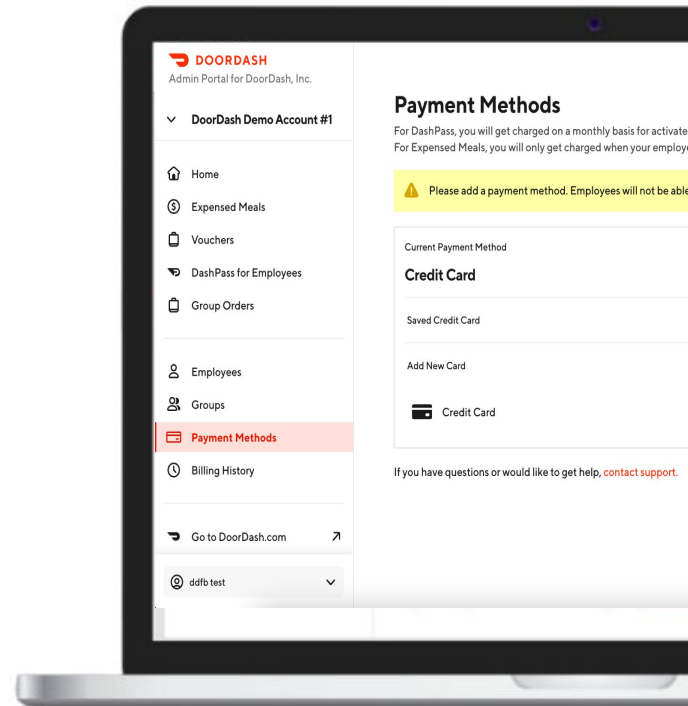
DOORDASH
Admin Portal for DoorDash, Inc.

DoorDash Demo Account #1

Home
Expensed Meals
Vouchers
DashPass for Employees
Group Orders

Employees
Groups
Payment Methods
Billing History

Go to DoorDash.com

ddfb test

Payment Methods
For DashPass, you will get charged on a monthly basis for activate
For Expensed Meals, you will only get charged when your employ

Please add a payment method. Employees will not be able

Current Payment Method
Credit Card

Saved Credit Card

Add New Card

Credit Card

If you have questions or would like to get help, contact support.